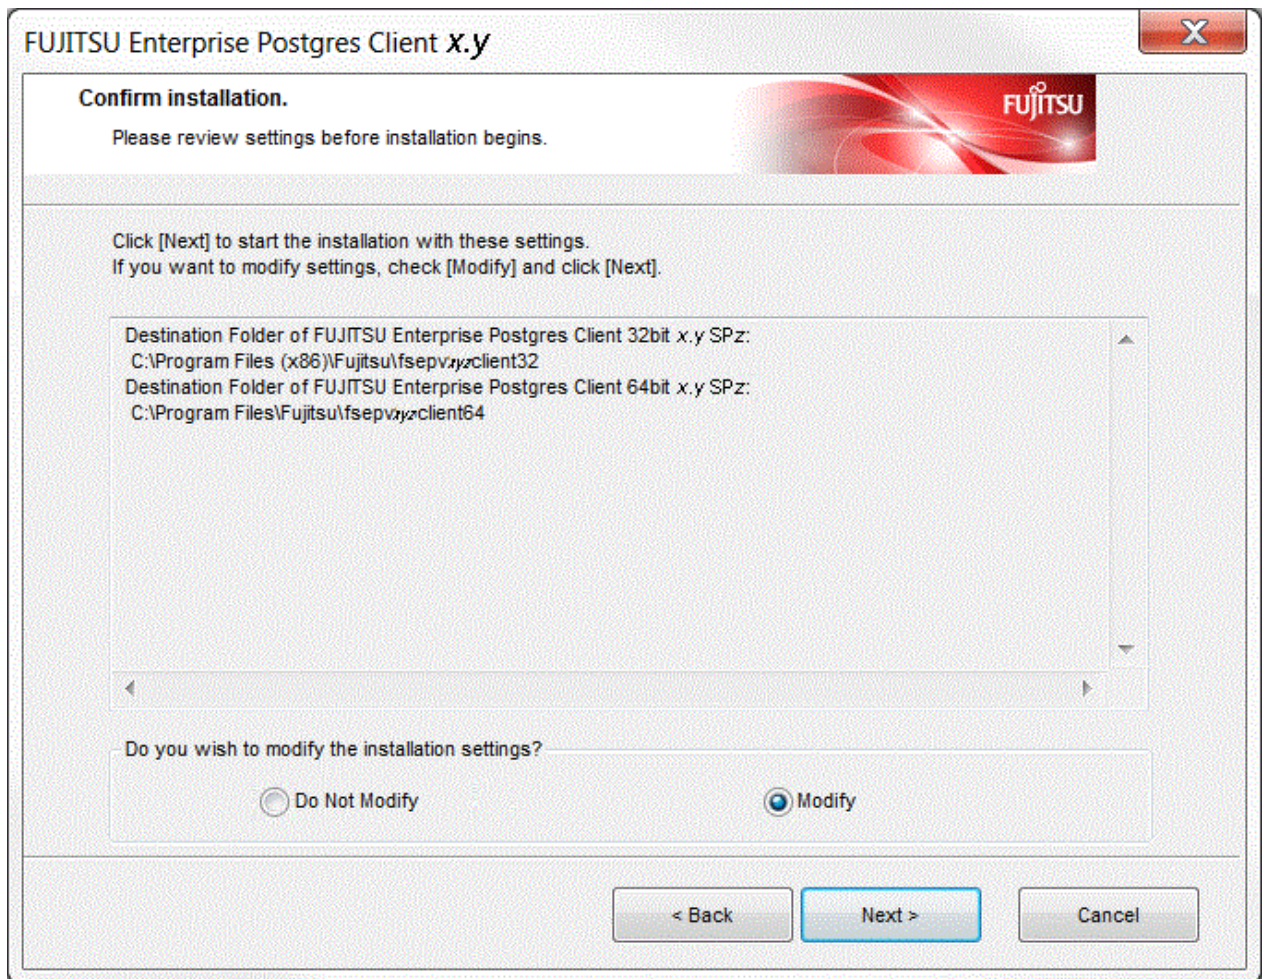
FUJITSU Enterprise Postgres Client x.y

Confirm installation.

Please review settings before installation begins.

FUJITSU

Click [Next] to start the installation with these settings.
If you want to modify settings, check [Modify] and click [Next].

Destination Folder of FUJITSU Enterprise Postgres Client 32bit x.y SPz:
C:\Program Files (x86)\Fujitsu\fsepvxyzclient32
Destination Folder of FUJITSU Enterprise Postgres Client 64bit x.y SPz:
C:\Program Files\Fujitsu\fsepvxyzclient64

Do you wish to modify the installation settings?

Do Not Modify

Modify

< Back

Next >

Cancel